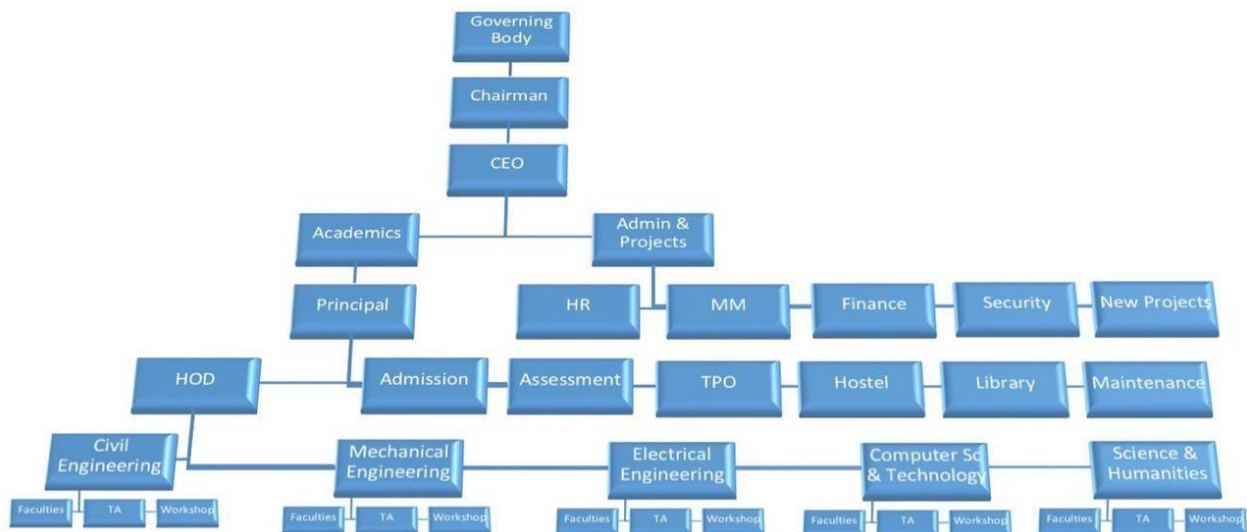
Governing Body

Chairman

CEO

Academics

Admin & Projects

Principal

HR

MM

Finance

Security

New Projects

HOD

Admission

Assessment

TPO

Hostel

Library

Maintenance

Civil Engineering

Mechanical Engineering

Electrical Engineering

Computer Sc & Technology

Science & Humanities

Faculties TA Workshop

Faculties TA Workshop

Faculties TA Workshop

Faculties TA Workshop

Faculties TA Workshop